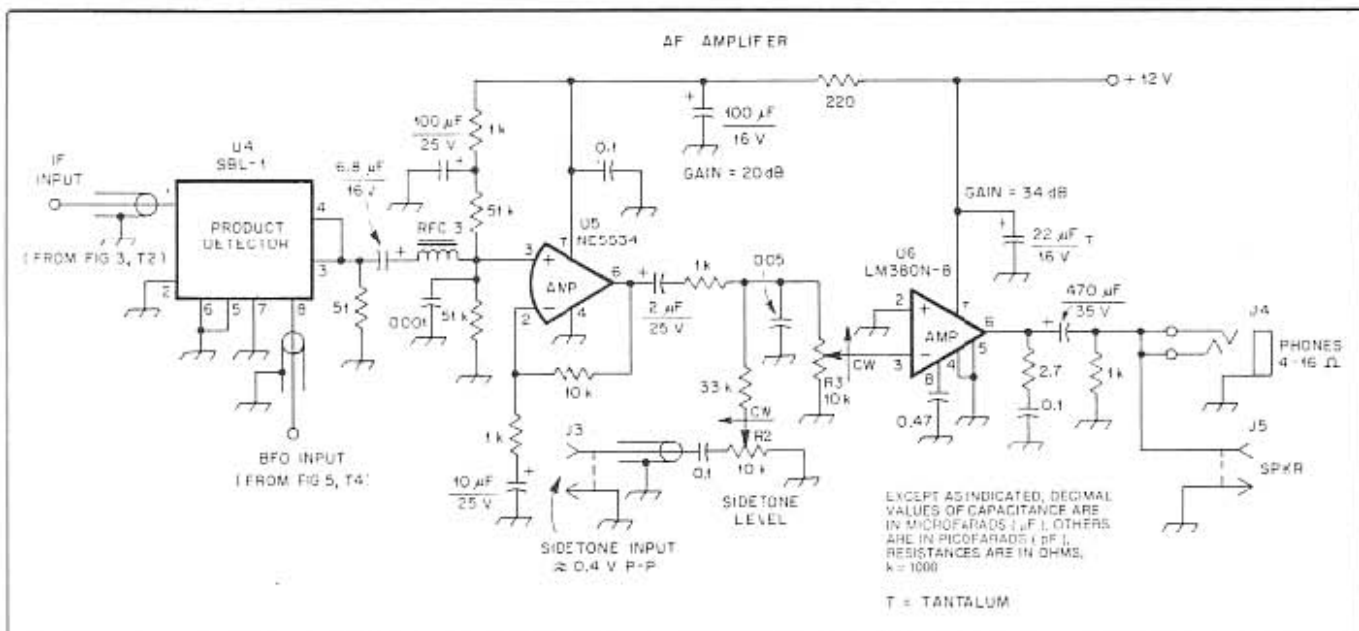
AF AMPLIFIER

+12 V

220

100 µF
16 V

GAIN = 20 dB

100 µF
25 V

1 k

0.1

IF INPUT

(FROM FIG 3, T2)

U4
SBL-1

PRODUCT DETECTOR

1

4

3

2

6

5

7

8

6.8 µF
16 V

RFC 3

51 k

51

0.001

51 k

U5
NE5534

3

7

6

2

4

AMP

2 µF
25 V

1 k

.005

10 k

1 k

10 µF
25 V

33 k

CW

R2
10 k

J3

0.1

SIDETONE LEVEL

SIDETONE INPUT
≈ 0.4 V P-P

BFO INPUT
(FROM FIG 5, T4)

R3
10 k

CW

GAIN = 34 dB

22 µF
16 V
T

U6
LM380N-8

2

3

7

6

4

5

8

AMP

0.47

470 µF
35 V

2.7

0.1

1 k

J4

PHONES
4-16 Ω

J5

SPKR

EXCEPT AS INDICATED, DECIMAL VALUES OF CAPACITANCE ARE IN MICROFARADS (µF), OTHERS ARE IN PICOFARADS (pF), RESISTANCES ARE IN OHMS, k = 1000

T = TANTALUM